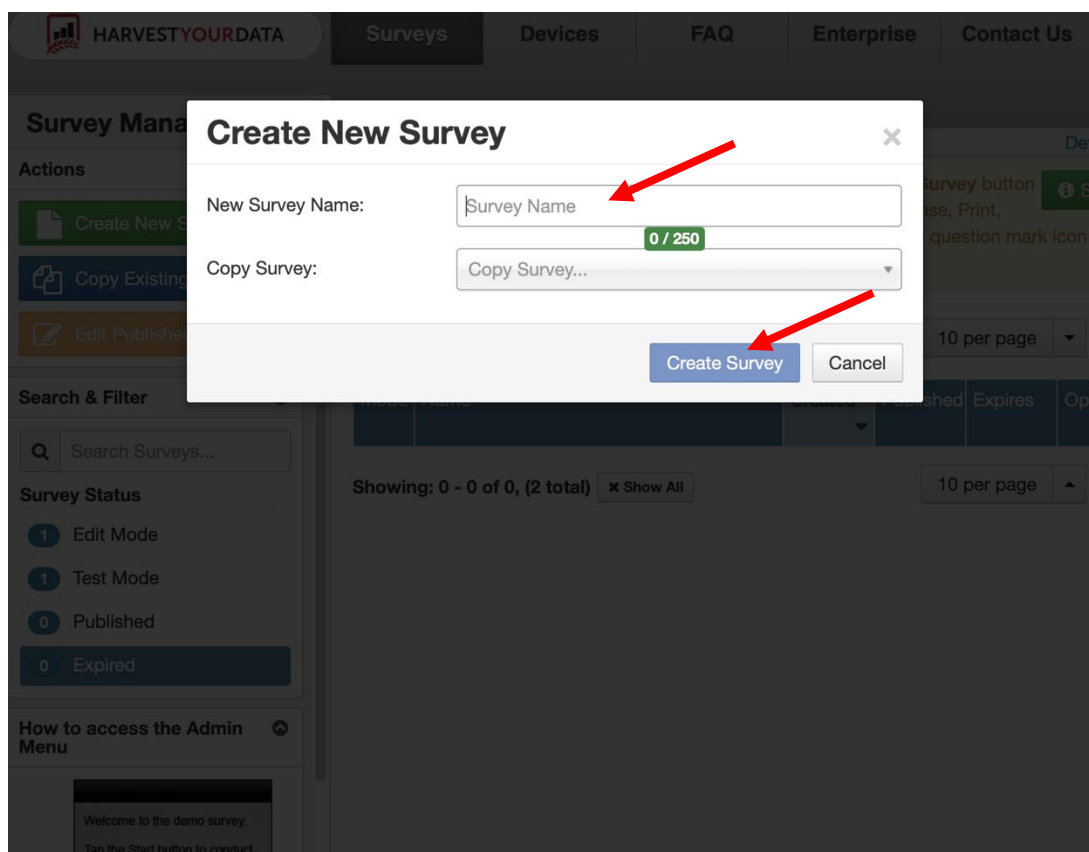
HARVESTYOURDATA

Surveys

Devices

FAQ

Enterprise

Contact Us

Survey Mana

Actions

Create New S

Copy Existing

Edit Publishe

Search & Filter

Search Surveys...

Survey Status

1 Edit Mode

1 Test Mode

0 Published

0 Expired

How to access the Admin Menu

Welcome to the demo survey.

Tap the Start button to conduct

Create New Survey

×

New Survey Name:

Survey Name

0 / 250

Copy Survey:

Copy Survey...

Create Survey

Cancel

De

Survey button

ase, Print,

question mark icon

10 per page

Created

Published

Expires

Op

Showing: 0 - 0 of 0, (2 total)

× Show All

10 per page